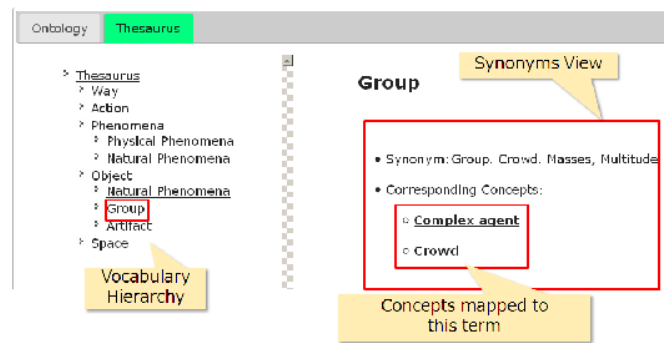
Ontology
Thesaurus

Thesaurus
Way
Action
Phenomena
Physical Phenomena
Natural Phenomena
Object
Natural Phenomena
Group
Artifact
Space

Vocabulary Hierarchy

Group

Synonyms View

• Synonym: Group. Crowd. Masses, Multitude
• Corresponding Concepts:
○ Complex agent
○ Crowd

Concepts mapped to this term